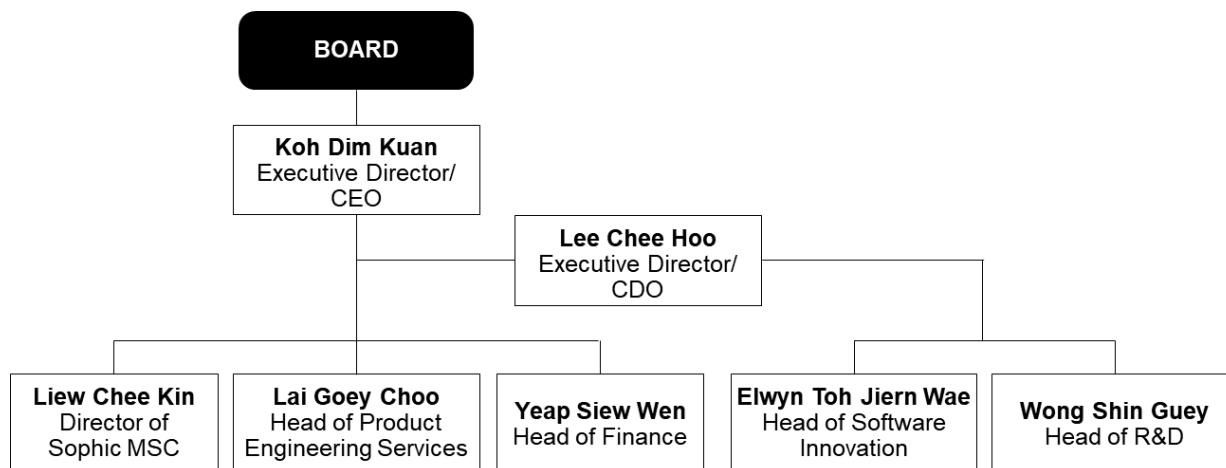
BOARD

Koh Dim Kuan
Executive Director/
CEO

Lee Chee Hoo
Executive Director/
CDO

Liew Chee Kin
Director of
Sophic MSC

Lai Goey Choo
Head of Product
Engineering Services

Yeap Siew Wen
Head of Finance

Elwyn Toh Jiern Wae
Head of Software
Innovation

Wong Shin Guey
Head of R&D